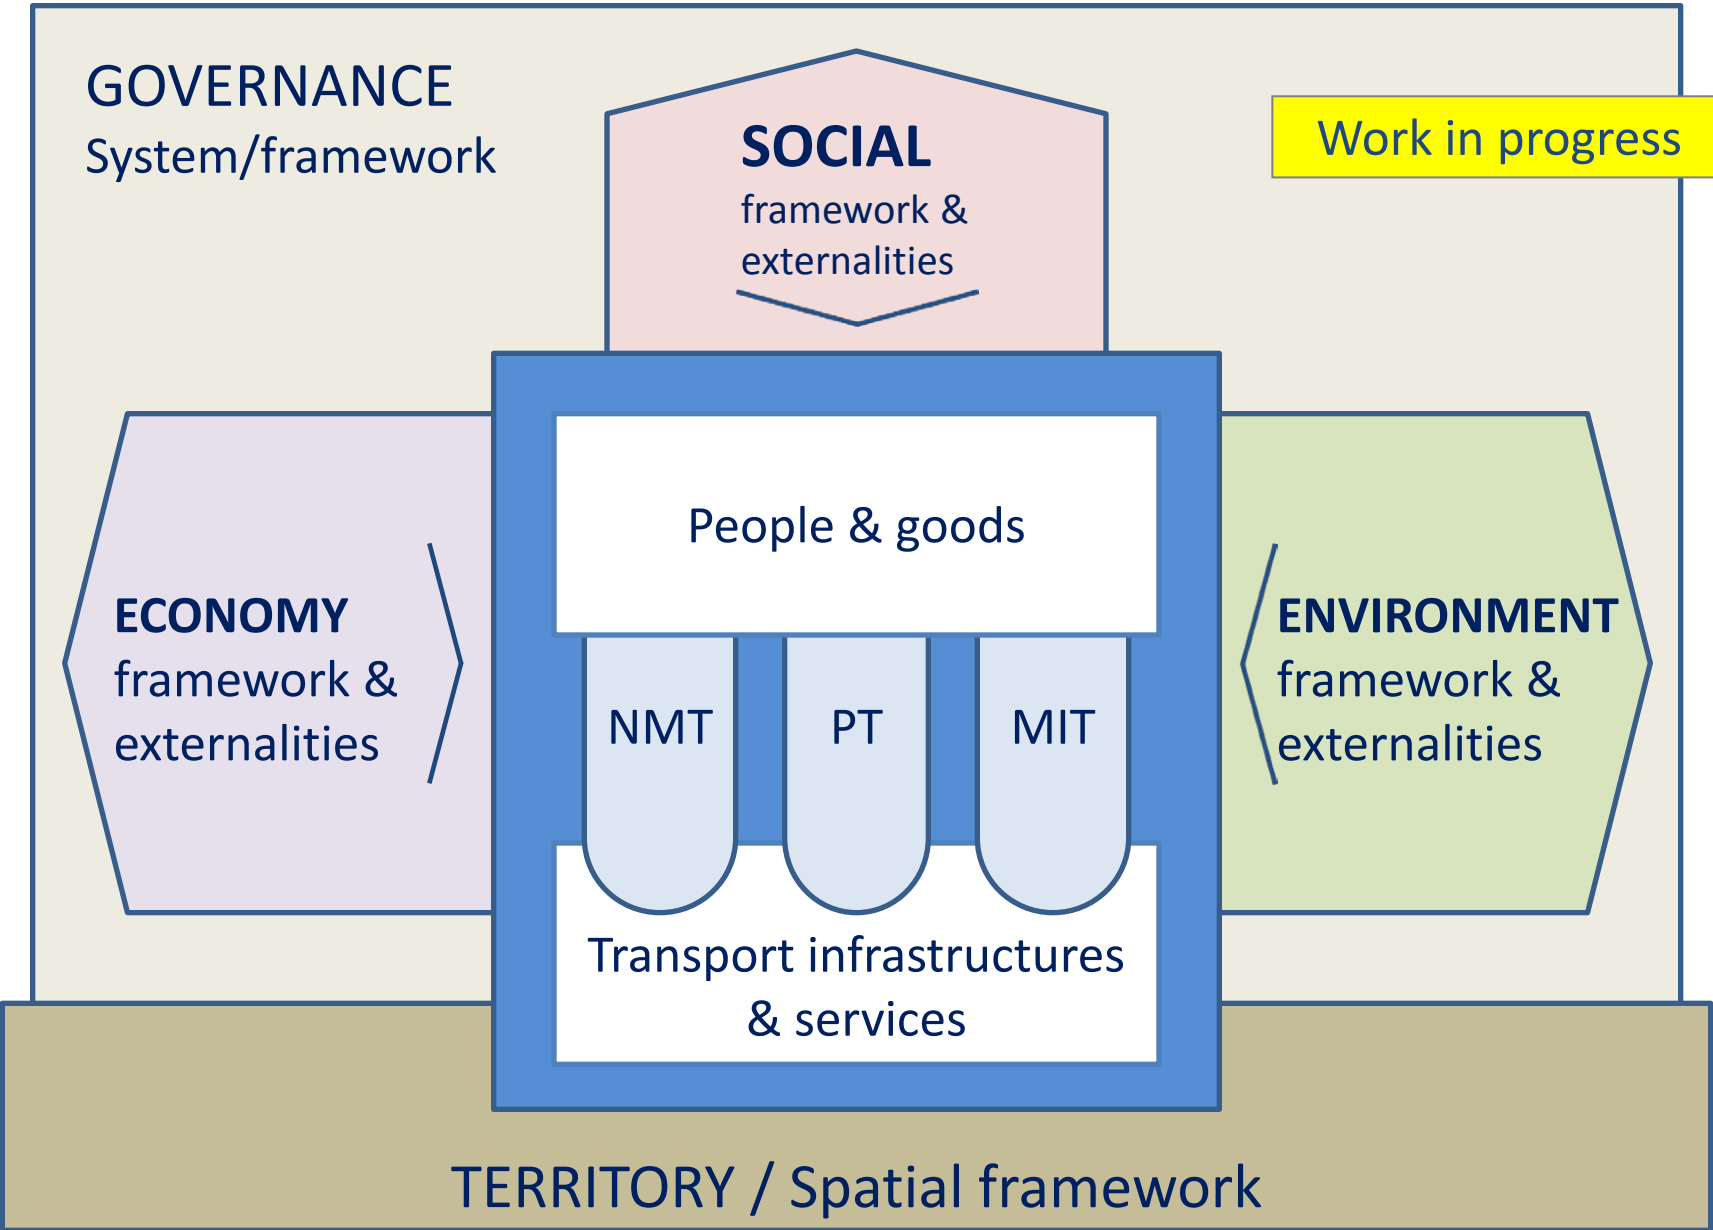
GOVERNANCE
System/framework

SOCIAL
framework & externalities

Work in progress

ECONOMY
framework & externalities

People & goods

NMT

PT

MIT

ENVIRONMENT
framework & externalities

Transport infrastructures & services

TERRITORY / Spatial framework